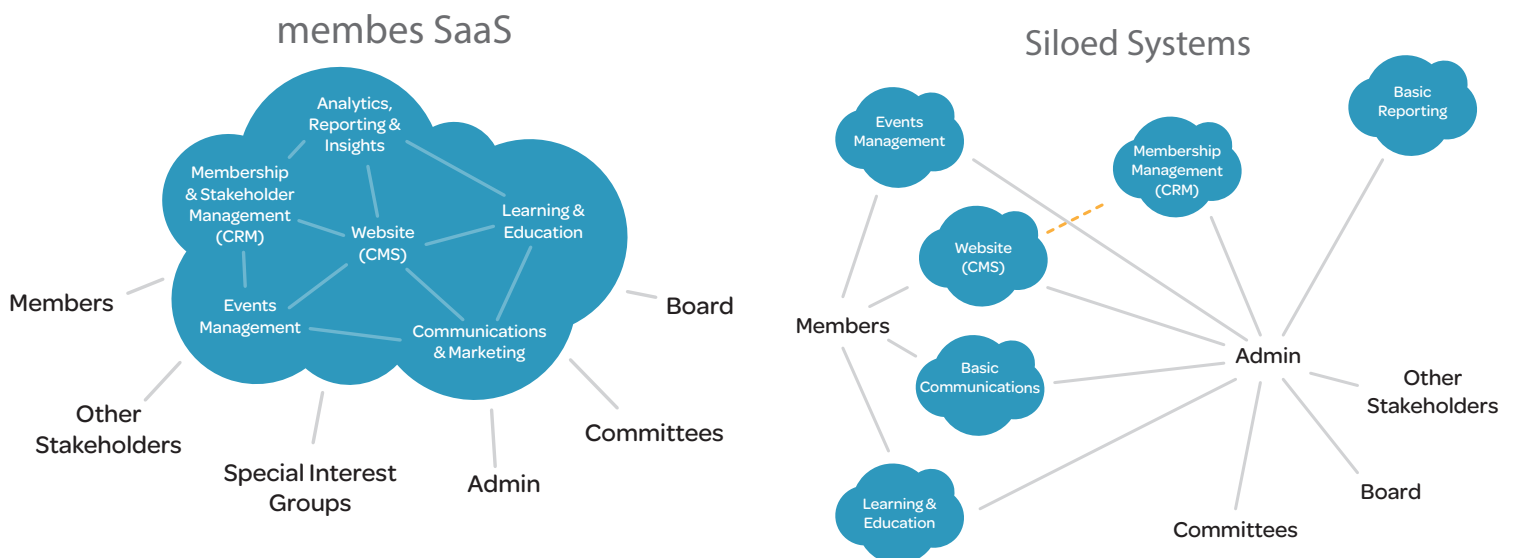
membes SaaS

Analytics, Reporting & Insights

Membership & Stakeholder Management (CRM)

Learning & Education

Website (CMS)

Events Management

Communications & Marketing

Members

Board

Other Stakeholders

Special Interest Groups

Admin

Committees

Siloed Systems

Basic Reporting

Events Management

Membership Management (CRM)

Website (CMS)

Members

Basic Communications

Admin

Other Stakeholders

Learning & Education

Board

Committees